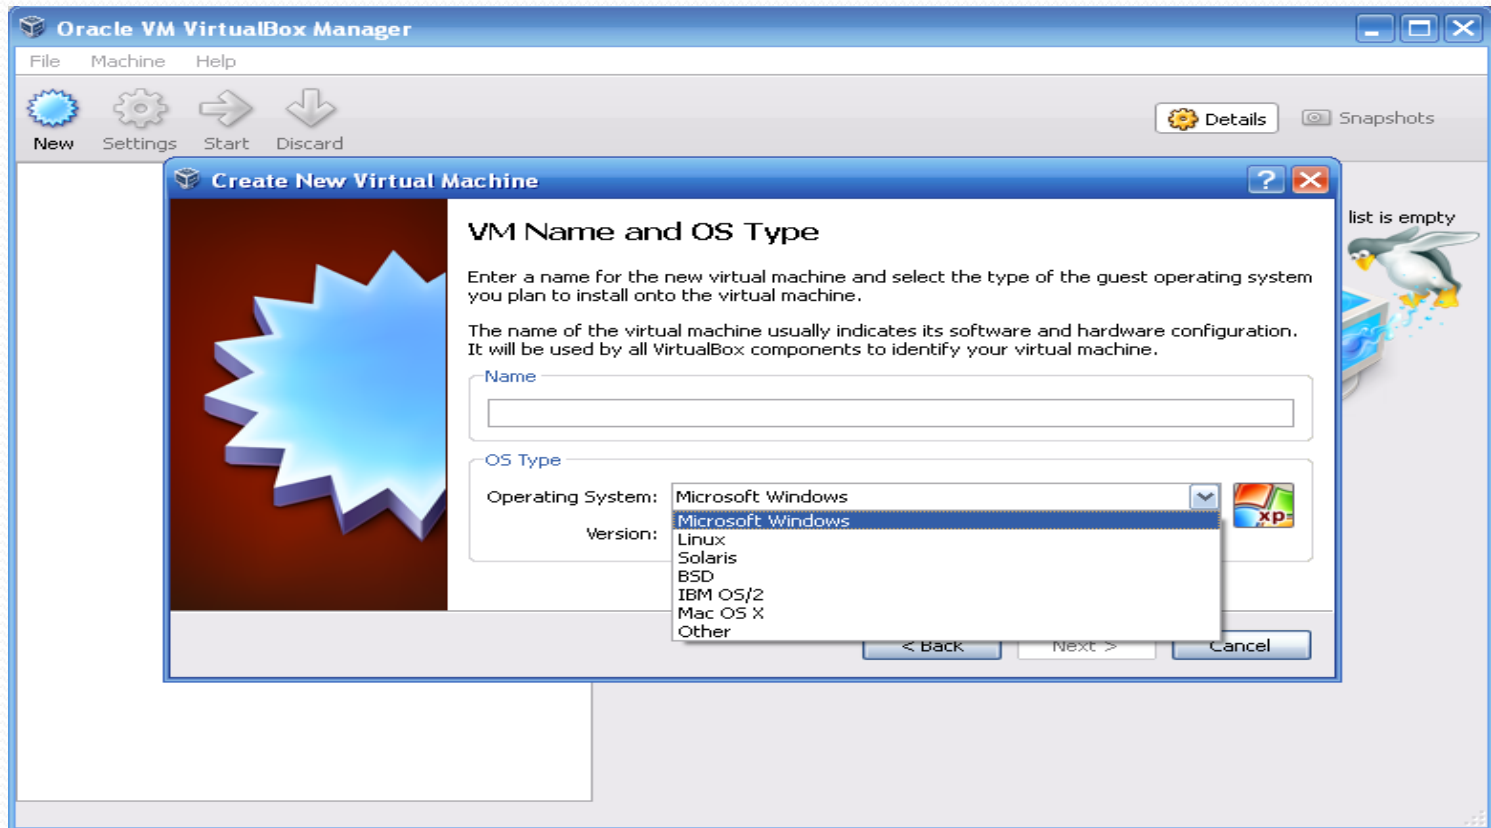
Oracle VM VirtualBox Manager

File Machine Help

New Settings Start Discard

Details Snapshots

Create New Virtual Machine

?

list is empty

VM Name and OS Type

Enter a name for the new virtual machine and select the type of the guest operating system you plan to install onto the virtual machine.

The name of the virtual machine usually indicates its software and hardware configuration. It will be used by all VirtualBox components to identify your virtual machine.

Name

OS Type

Operating System: Microsoft Windows

Version:

Microsoft Windows
Linux
Solaris
BSD
IBM OS/2
Mac OS X
Other

xp

< Back Next > Cancel